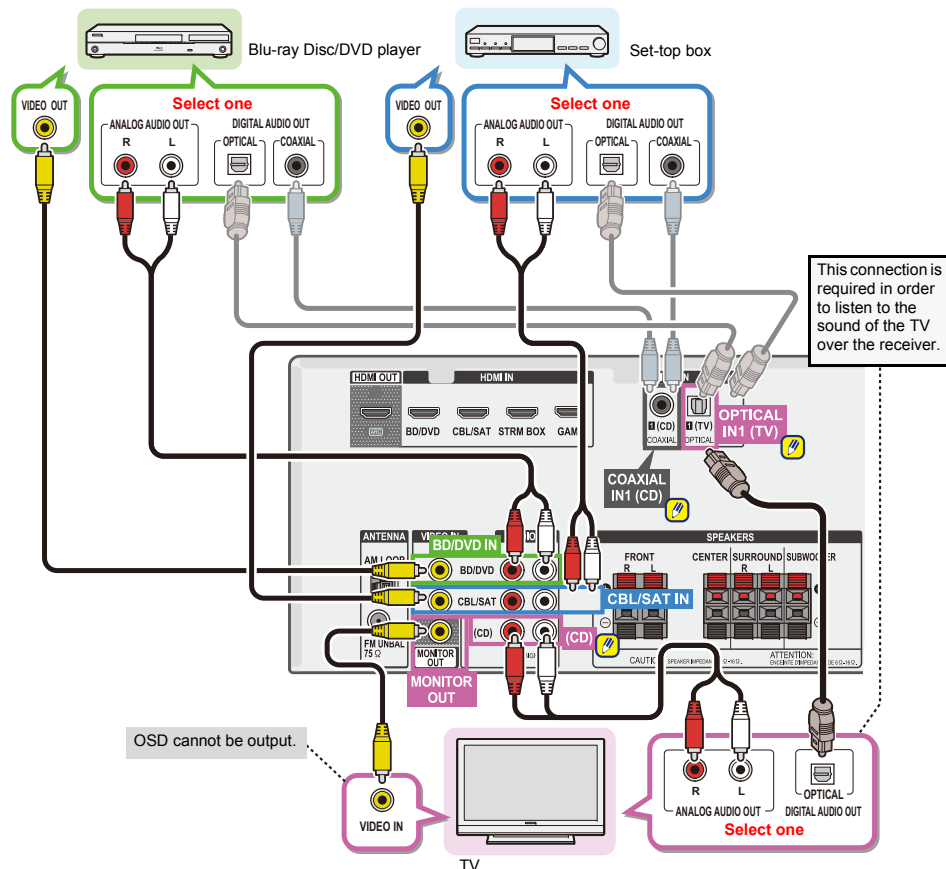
Blu-ray Disc/DVD player

Set-top box

VIDEO OUT

Select one

ANALOG AUDIO OUT

R L

DIGITAL AUDIO OUT

OPTICAL

COAXIAL

VIDEO OUT

Select one

ANALOG AUDIO OUT

R L

DIGITAL AUDIO OUT

OPTICAL

COAXIAL

This connection is required in order to listen to the sound of the TV over the receiver.

HDMI OUT

HDMI IN

BD/DVD CBL/SAT STRM BOX GAM

IN

1 (CD)
COAXIAL

1 (TV)
OPTICAL

OPTICAL IN1 (TV)

COAXIAL IN1 (CD)

ANTENNA

VIDEO IN

BD/DVD IN

AM LOOP

BD/DVD

CBL/SAT

CBL/SAT IN

(CD)

(CD)

FM UNBAL 75 Ω

MONITOR OUT

MONITOR OUT

SPEAKERS

FRONT
R L

CENTER SURROUND SUBWOOFER
R L

CAUTI

ATTENTION:

OSD cannot be output.

VIDEO IN

TV

R L

ANALOG AUDIO OUT

OPTICAL

DIGITAL AUDIO OUT

Select one